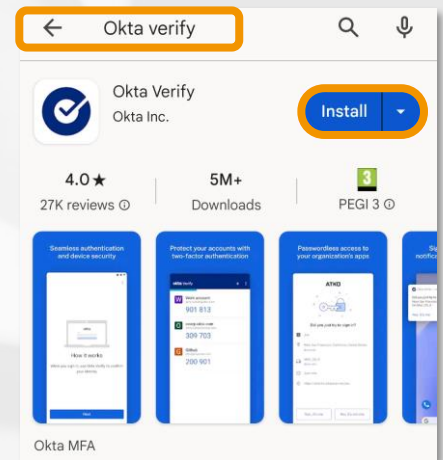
Okta verify

Okta Verify
Okta Inc.

Install

4.0★
27K reviews ⓘ

5M+
Downloads

3
PEGI 3 ⓘ

Seamless authentication and device security.

How it works

Protect your accounts with two-factor authentication

901 813

309 703

200 901

Passwordless access to your organization's apps

ATKO

Did you just try to sign in?

Okta MFA